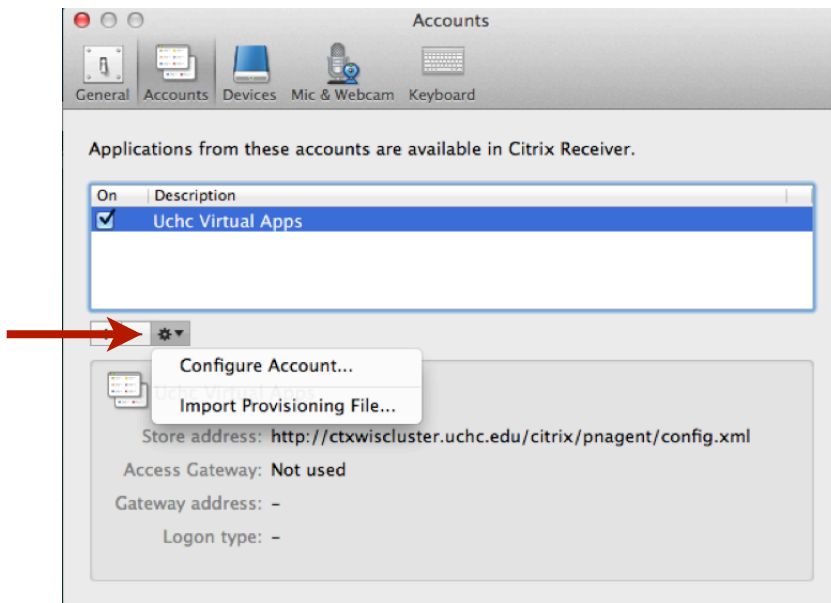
Accounts

General Accounts Devices Mic & Webcam Keyboard

Applications from these accounts are available in Citrix Receiver.

| On | Description |
|---|---|
| ☑ | Uchc Virtual Apps |

Configure Account...

Import Provisioning File...

Uchc Virtual Apps

Store address: http://ctxwiscluster.uchc.edu/citrix/pnagent/config.xml

Access Gateway: Not used

Gateway address: –

Logon type: –